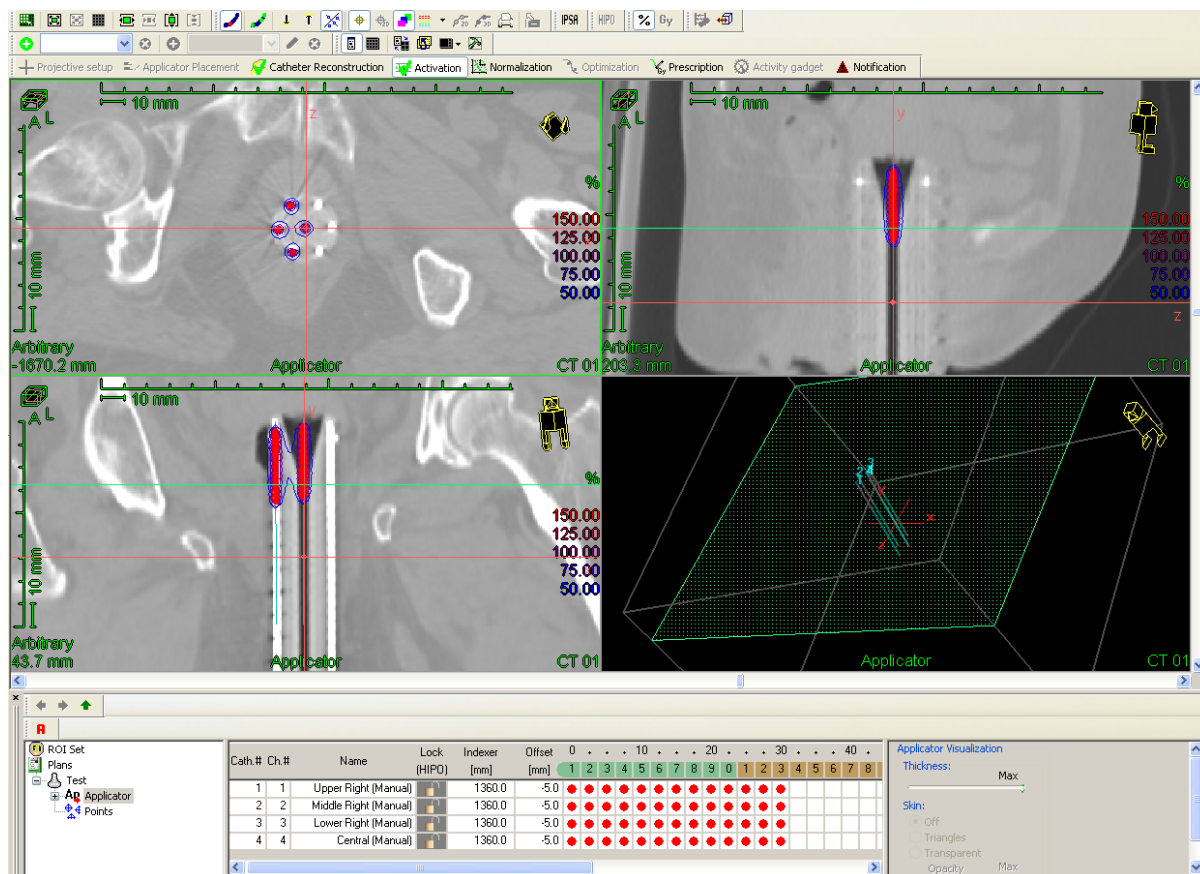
IPSA HIPO % Gy

Projective setup Applicator Placement Catheter Reconstruction Activation Normalization Optimization Prescription Activity gadget Notification

10 mm
A L
z
%
150.00
125.00
100.00
75.00
50.00
10 mm
Arbitrary
-1670.2 mm
Applicator
CT 01

10 mm
A L
y
%
150.00
125.00
100.00
75.00
50.00
10 mm
z
Arbitrary
203.3 mm
Applicator
CT 01

10 mm
A L
y
%
150.00
125.00
100.00
75.00
50.00
10 mm
Arbitrary
43.7 mm
Applicator
CT 01

Applicator
CT 01

A

ROI Set
Plans
Test
Applicator
Points

| Cath.# | Ch.# | Name | Lock (HIPO) | Indexer [mm] | Offset [mm] | 0 . . . . 10 . . . . 20 . . . . 30 . . . . 40 . |
|---|---|---|---|---|---|---|
| | | | | | | 1 2 3 4 5 6 7 8 9 0 1 2 3 4 5 6 7 8 |
| 1 | 1 | Upper Right (Manual) | | 1360.0 | -5.0 | |
| 2 | 2 | Middle Right (Manual) | | 1360.0 | -5.0 | |
| 3 | 3 | Lower Right (Manual) | | 1360.0 | -5.0 | |
| 4 | 4 | Central (Manual) | | 1360.0 | -5.0 | |

Applicator Visualization
Thickness:
Max
Skin:
Off
Triangles
Transparent
Opacity
Max